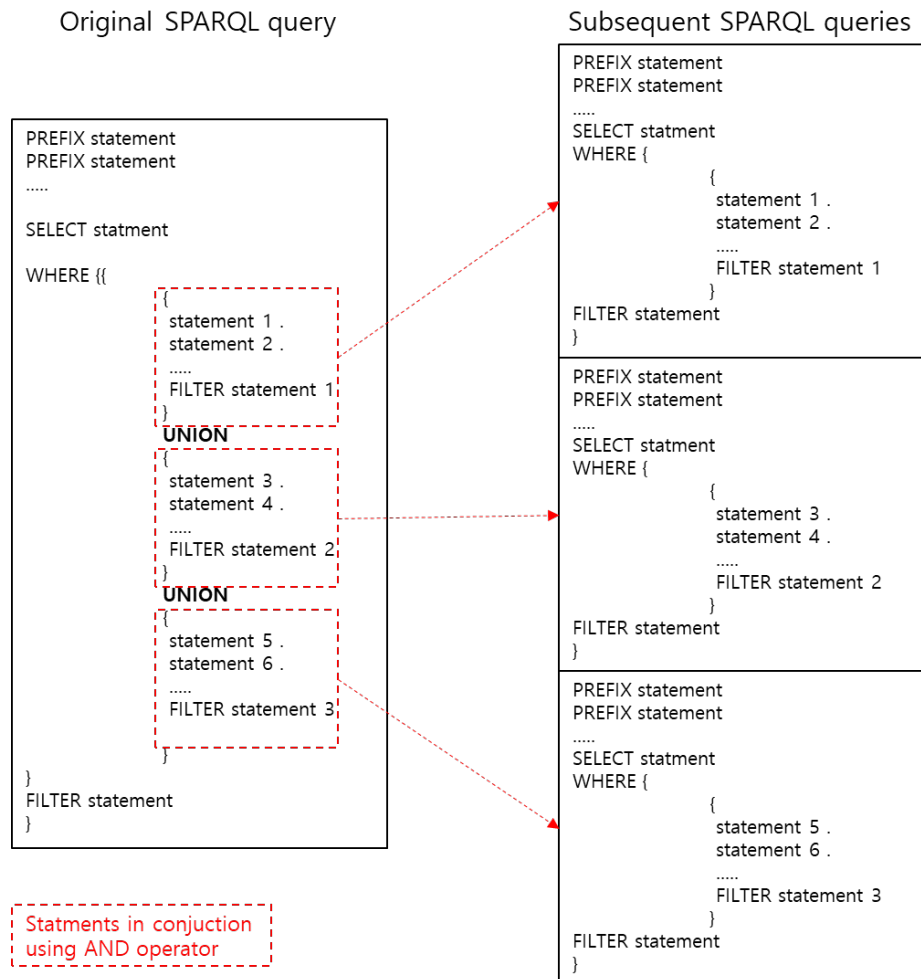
Original SPARQL query

PREFIX statement
PREFIX statement
.....

SELECT statment

WHERE {{
{
statement 1 .
statement 2 .
.....
FILTER statement 1
}
UNION
{
statement 3 .
statement 4 .
.....
FILTER statement 2
}
UNION
{
statement 5 .
statement 6 .
.....
FILTER statement 3
}
}
FILTER statement
}

Statments in conjuction using AND operator

Subsequent SPARQL queries

PREFIX statement
PREFIX statement
.....
SELECT statment
WHERE {
{
statement 1 .
statement 2 .
.....
FILTER statement 1
}
FILTER statement
}

PREFIX statement
PREFIX statement
.....
SELECT statment
WHERE {
{
statement 3 .
statement 4 .
.....
FILTER statement 2
}
FILTER statement
}

PREFIX statement
PREFIX statement
.....
SELECT statment
WHERE {
{
statement 5 .
statement 6 .
.....
FILTER statement 3
}
FILTER statement
}